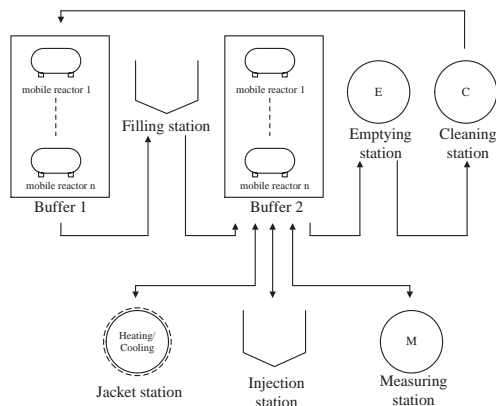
mobile reactor 1

mobile reactor n

Buffer 1

Filling station

mobile reactor 1

mobile reactor n

Buffer 2

E

Emptying station

C

Cleaning station

Heating/ Cooling

Jacket station

Injection station

M

Measuring station